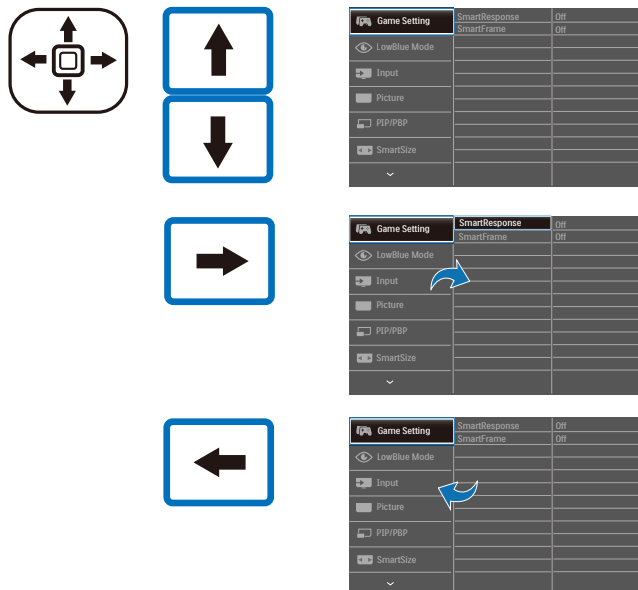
Game Setting
LowBlue Mode
Input
Picture
PIP/PBP
SmartSize

SmartResponse Off
SmartFrame Off

Game Setting
LowBlue Mode
Input
Picture
PIP/PBP
SmartSize

SmartResponse Off
SmartFrame Off

Game Setting
LowBlue Mode
Input
Picture
PIP/PBP
SmartSize

SmartResponse Off
SmartFrame Off